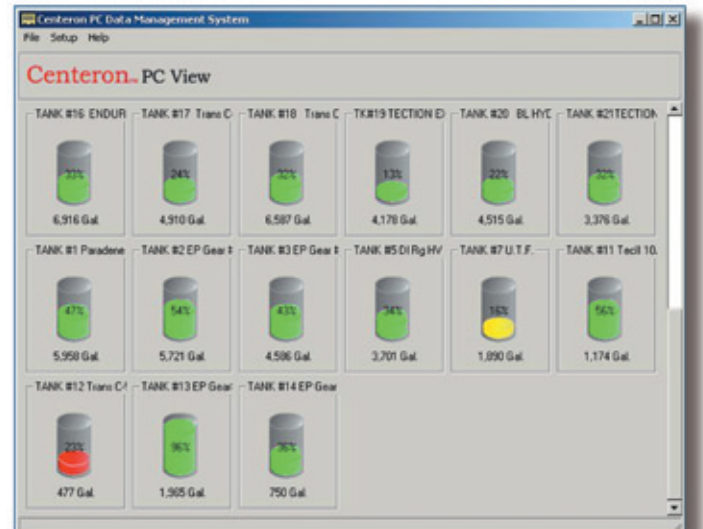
Centeron PC Data Management System

File Setup Help

Centeron PC View

TANK #16 ENDUR
33%
6,916 Gal.

TANK #17 Trans C
24%
4,910 Gal.

TANK #18 Trans C
32%
6,587 Gal.

TK#19 TECTION E
13%
4,178 Gal.

TANK #20 BL HYD
22%
4,515 Gal.

TANK #21TECTION
32%
3,376 Gal.

TANK #1 Paradene
47%
5,958 Gal.

TANK #2 EP Gear
54%
5,721 Gal.

TANK #3 EP Gear
43%
4,586 Gal.

TANK #5 DI Rg HV
34%
3,701 Gal.

TANK #7 U.T.F.
15%
1,890 Gal.

TANK #11 Tecll 10
56%
1,174 Gal.

TANK #12 Trans C
23%
477 Gal.

TANK #13 EP Gear
96%
1,905 Gal.

TANK #14 EP Gear
76%
750 Gal.